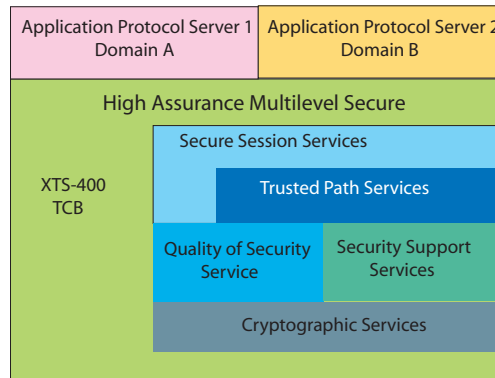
Application Protocol Server 1
Domain A

Application Protocol Server 2
Domain B

High Assurance Multilevel Secure

XTS-400
TCB

Secure Session Services

Trusted Path Services

Quality of Security Service

Security Support Services

Cryptographic Services